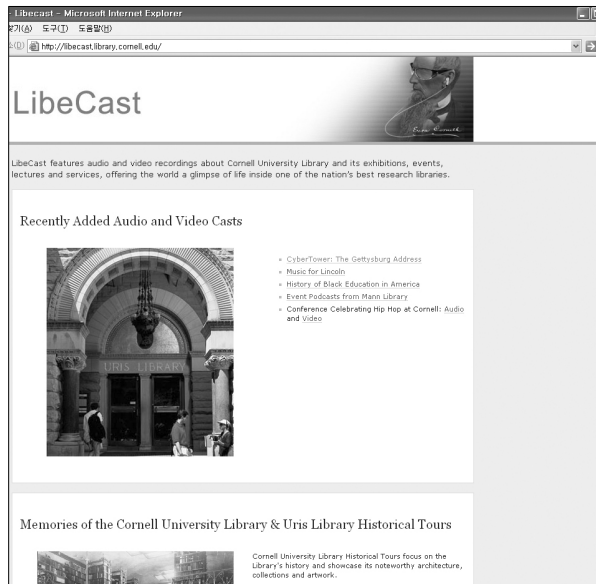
Libecast - Microsoft Internet Explorer
기(A) 도구(T) 도움말(H)
소(D) http://libecast.library.cornell.edu/

LibeCast

Ezra Cornell

LibeCast features audio and video recordings about Cornell University Library and its exhibitions, events, lectures and services, offering the world a glimpse of life inside one of the nation's best research libraries.

Recently Added Audio and Video Casts

URIS LIBRARY

- CyberTower: The Gettysburg Address
- Music for Lincoln
- History of Black Education in America
- Event Podcasts from Mann Library
- Conference Celebrating Hip Hop at Cornell: Audio and Video

Memories of the Cornell University Library & Uris Library Historical Tours

Cornell University Library Historical Tours focus on the Library's history and showcase its noteworthy architecture, collections and artwork.